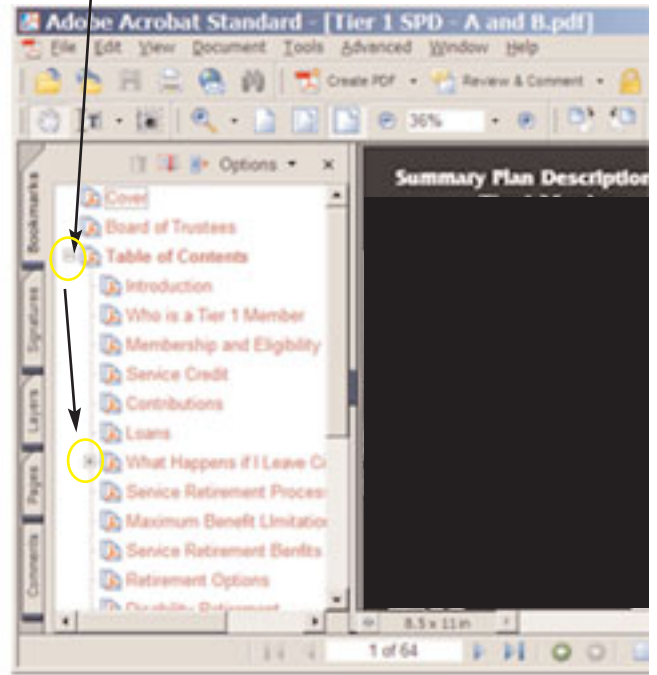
Adobe Acrobat Standard - [Tier 1 SPD - A and B.pdf]

File Edit View Document Tools Advanced Window Help

Create PDF Review & Comment

36%

Options

Bookmarks Signatures Layers Pages Comments

Cover
Board of Trustees
Table of Contents
Introduction
Who is a Tier 1 Member
Membership and Eligbility
Service Credit
Contributions
Loans
What Happens if I Leave C
Service Retirement Proces
Maximum Benefit Limitatio
Service Retirement Benfits
Retirement Options
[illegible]

Summary Plan Descriptio

8.5 x 11 in

1 of 64